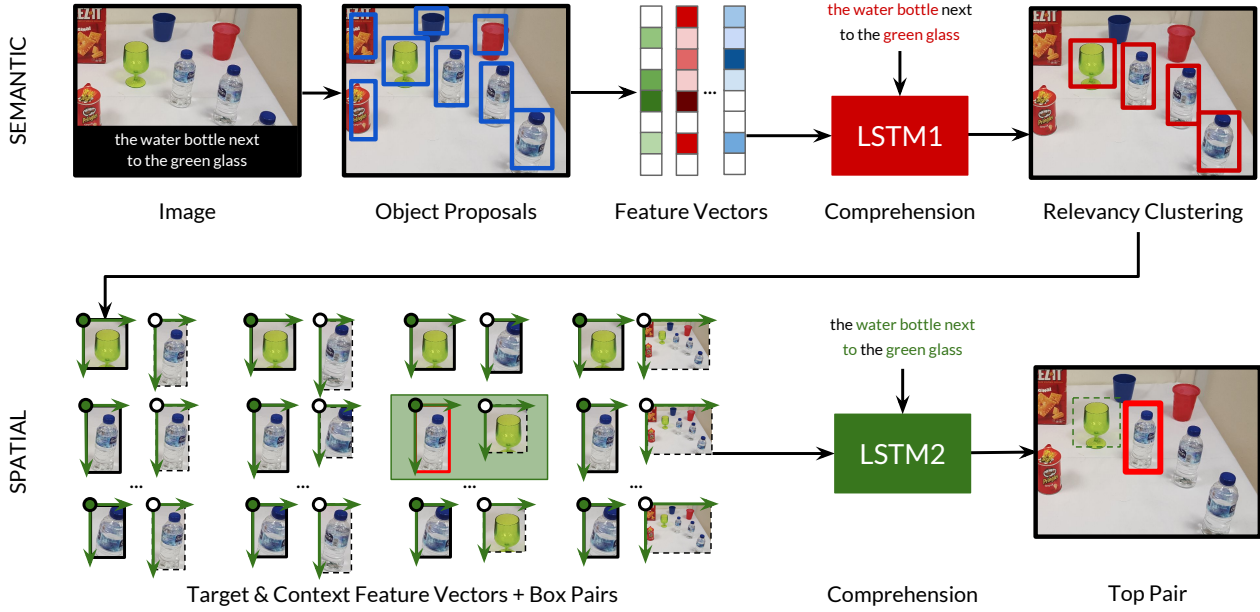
SEMANTIC

the water bottle next to the green glass

Image

Object Proposals

Feature Vectors

the water bottle next to the green glass

LSTM1

Comprehension

Relevancy Clustering

SPATIAL

...

...

...

...

Target & Context Feature Vectors + Box Pairs

the water bottle next to the green glass

LSTM2

Comprehension

Top Pair